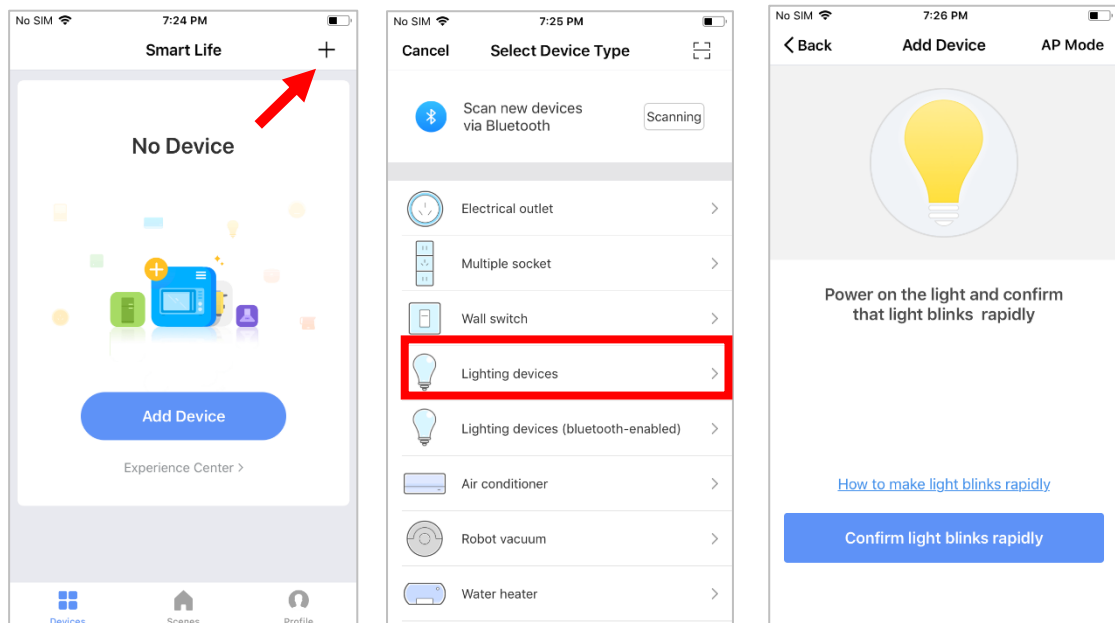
No SIM 7:24 PM

Smart Life +

No Device

Add Device

Experience Center >

Devices Scenes Profile

No SIM 7:25 PM

Cancel Select Device Type

Scan new devices via Bluetooth Scanning

Electrical outlet >

Multiple socket >

Wall switch >

Lighting devices >

Lighting devices (bluetooth-enabled) >

Air conditioner >

Robot vacuum >

Water heater >

No SIM 7:26 PM

< Back Add Device AP Mode

Power on the light and confirm that light blinks rapidly

How to make light blinks rapidly

Confirm light blinks rapidly